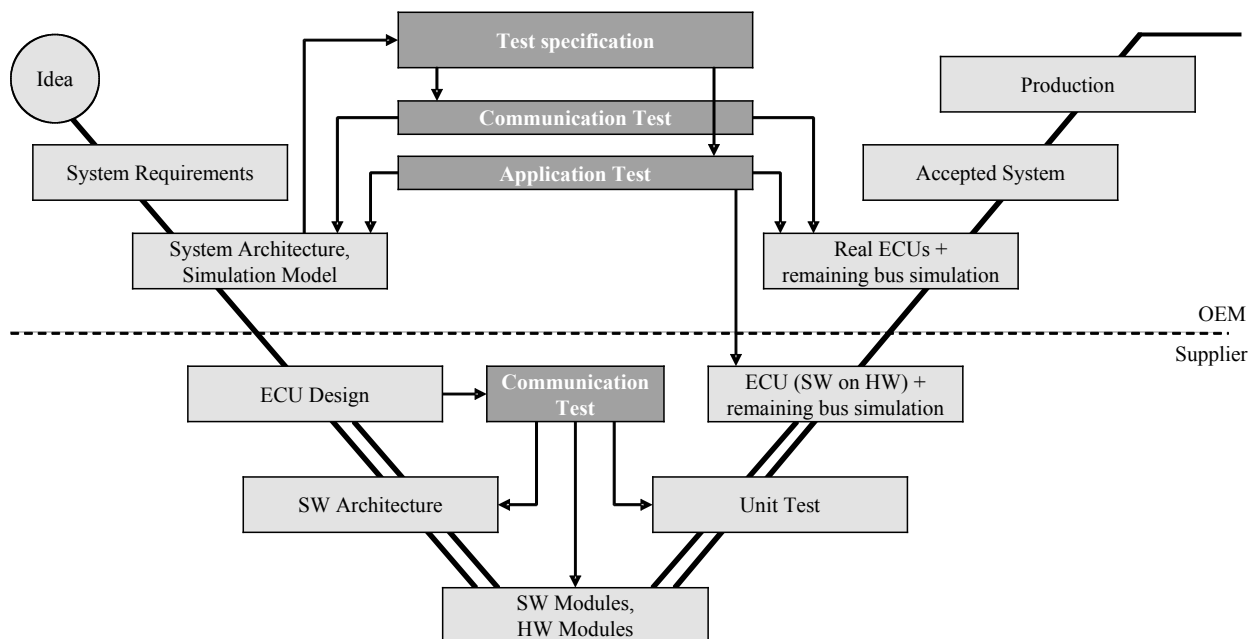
Idea

Test specification

Production

Communication Test

System Requirements

Application Test

Accepted System

System Architecture, Simulation Model

Real ECUs + remaining bus simulation

OEM

Supplier

ECU Design

Communication Test

ECU (SW on HW) + remaining bus simulation

SW Architecture

Unit Test

SW Modules, HW Modules